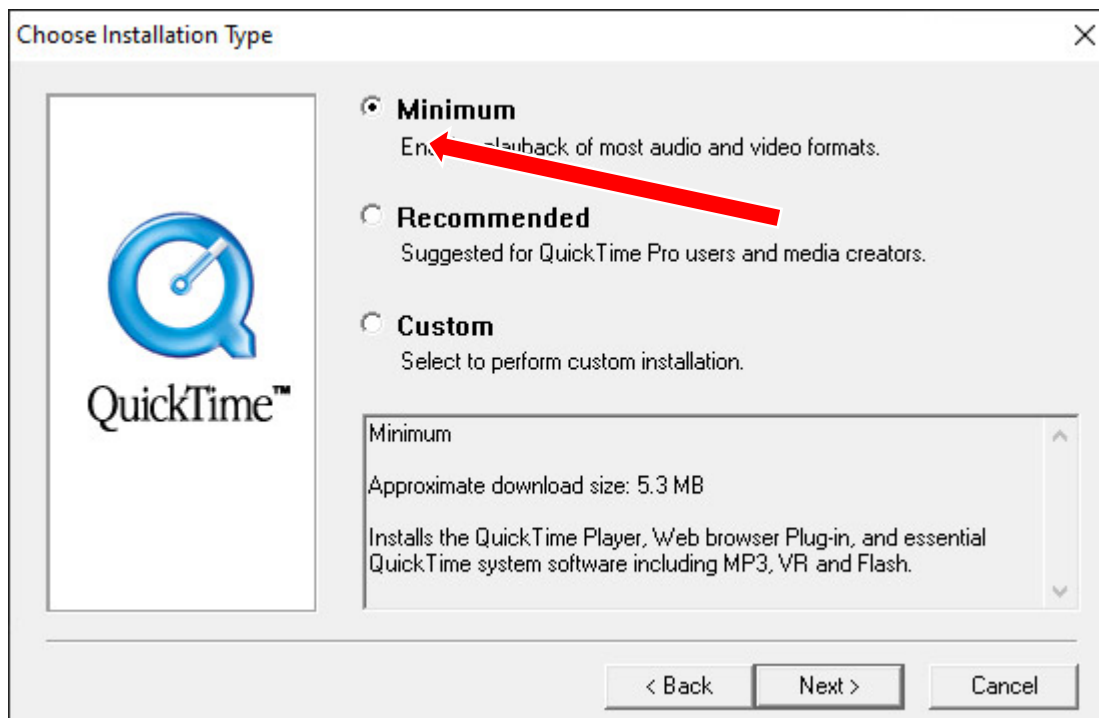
Choose Installation Type

Minimum
En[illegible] playback of most audio and video formats.

Recommended
Suggested for QuickTime Pro users and media creators.

Custom
Select to perform custom installation.

QuickTime™

Minimum

Approximate download size: 5.3 MB

Installs the QuickTime Player, Web browser Plug-in, and essential QuickTime system software including MP3, VR and Flash.

< Back
Next >
Cancel